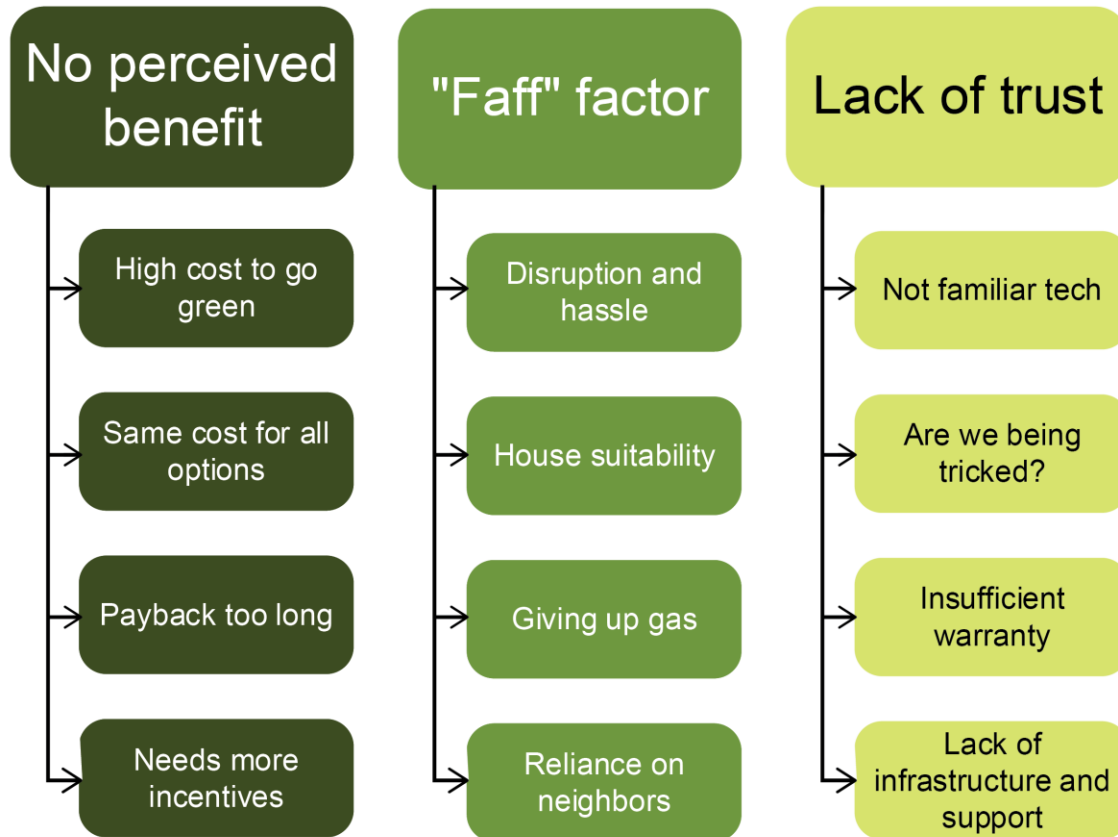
No perceived benefit

High cost to go green

Same cost for all options

Payback too long

Needs more incentives

"Faff" factor

Disruption and hassle

House suitability

Giving up gas

Reliance on neighbors

Lack of trust

Not familiar tech

Are we being tricked?

Insufficient warranty

Lack of infrastructure and support